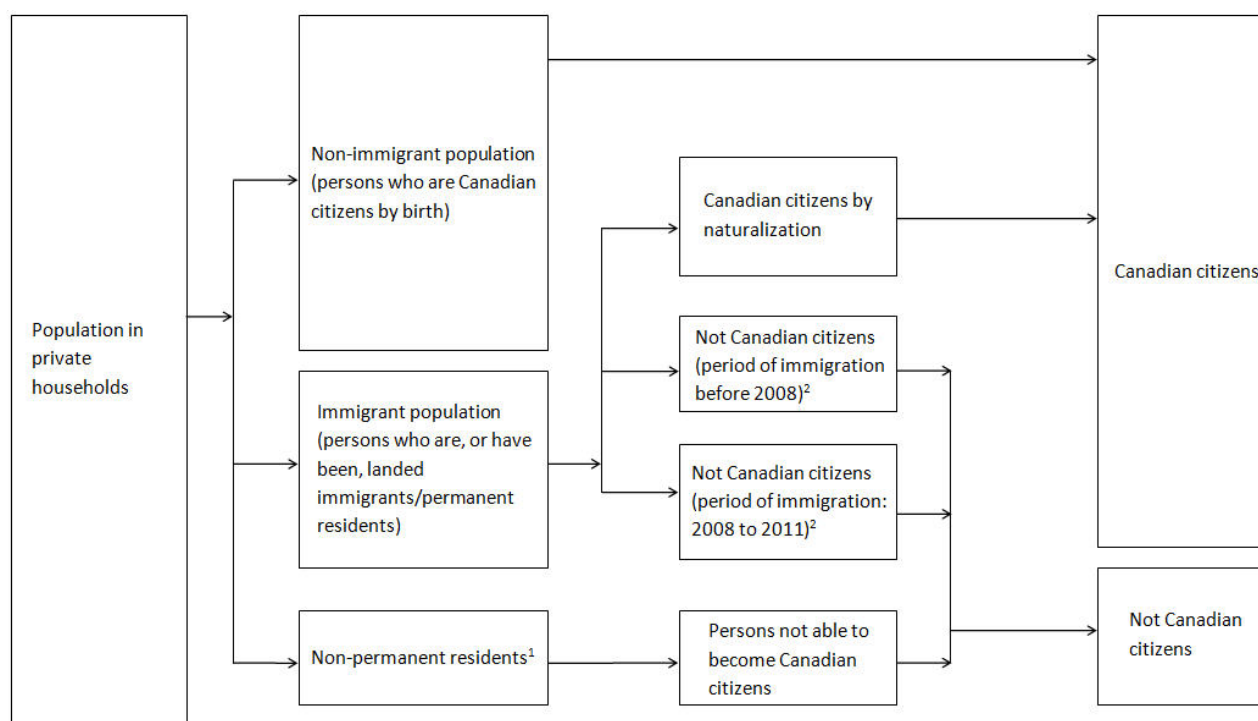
Population in private households

Non-immigrant population (persons who are Canadian citizens by birth)

Immigrant population (persons who are, or have been, landed immigrants/permanent residents)

Non-permanent residents$^1$

Canadian citizens by naturalization

Not Canadian citizens (period of immigration before 2008)$^2$

Not Canadian citizens (period of immigration: 2008 to 2011)$^2$

Persons not able to become Canadian citizens

Canadian citizens

Not Canadian citizens